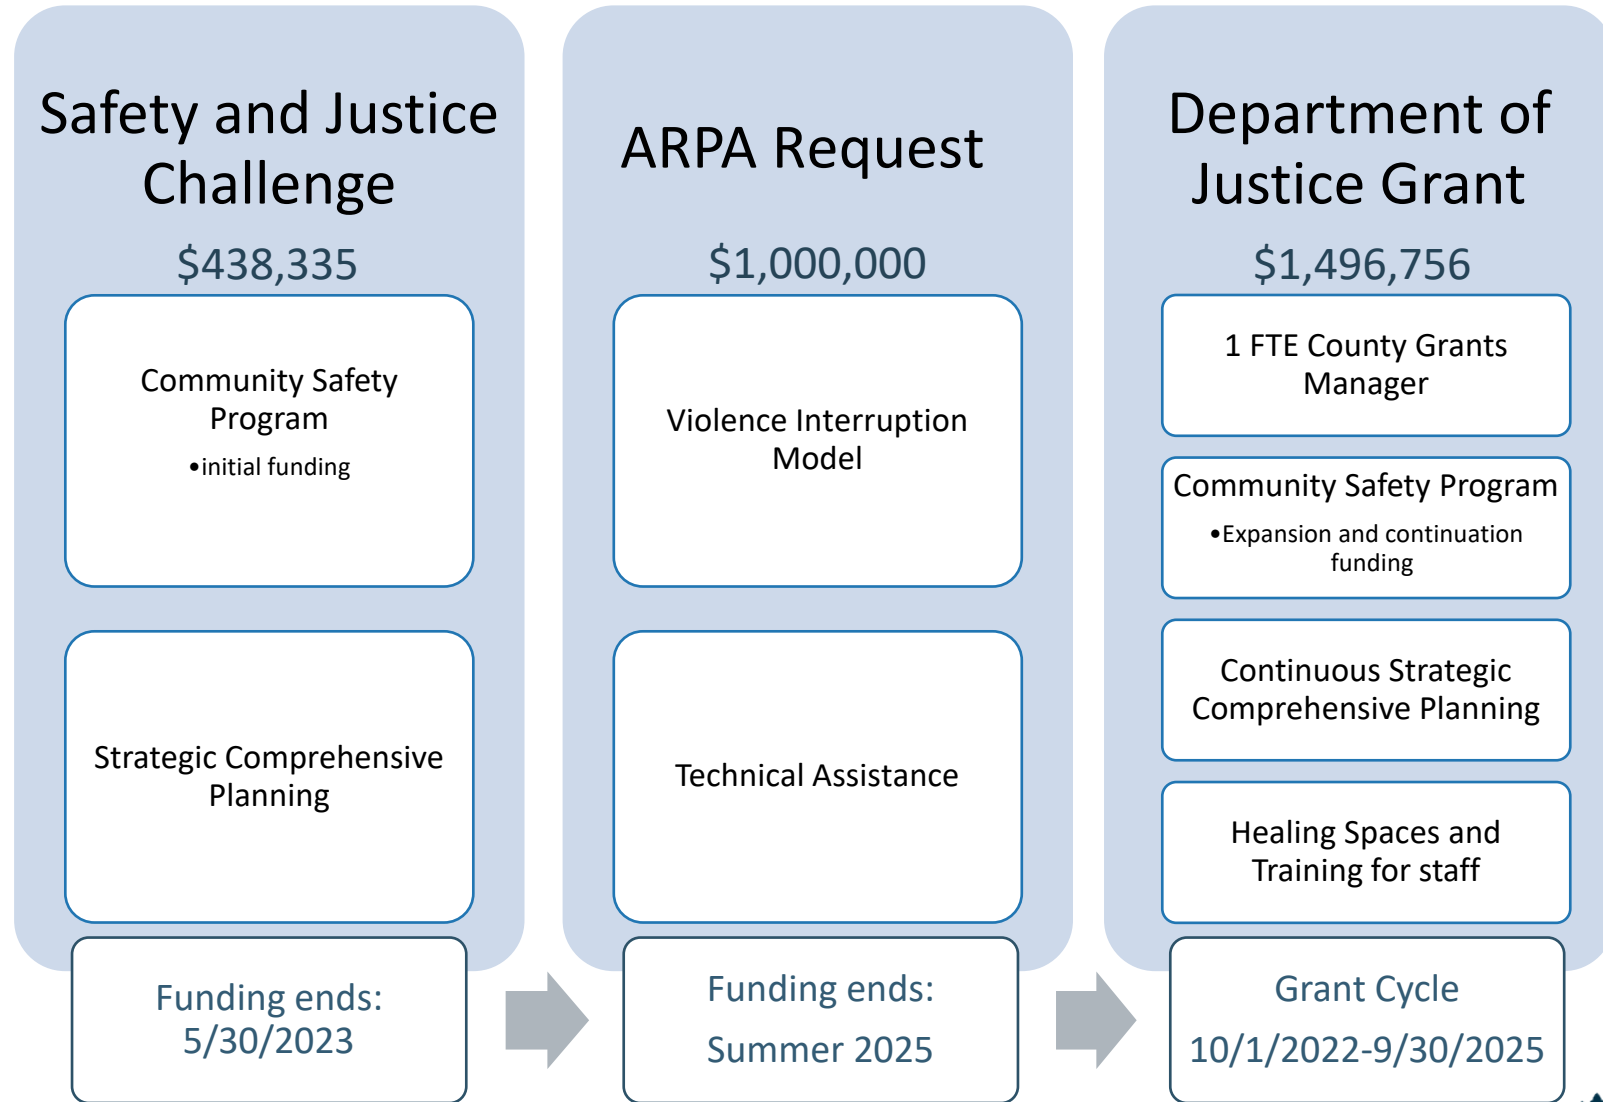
Safety and Justice Challenge

$438,335

Community Safety Program

•initial funding

Strategic Comprehensive Planning

Funding ends: 5/30/2023

ARPA Request

$1,000,000

Violence Interruption Model

Technical Assistance

Funding ends:

Summer 2025

Department of Justice Grant

$1,496,756

1 FTE County Grants Manager

Community Safety Program

•Expansion and continuation funding

Continuous Strategic Comprehensive Planning

Healing Spaces and Training for staff

Grant Cycle

10/1/2022-9/30/2025